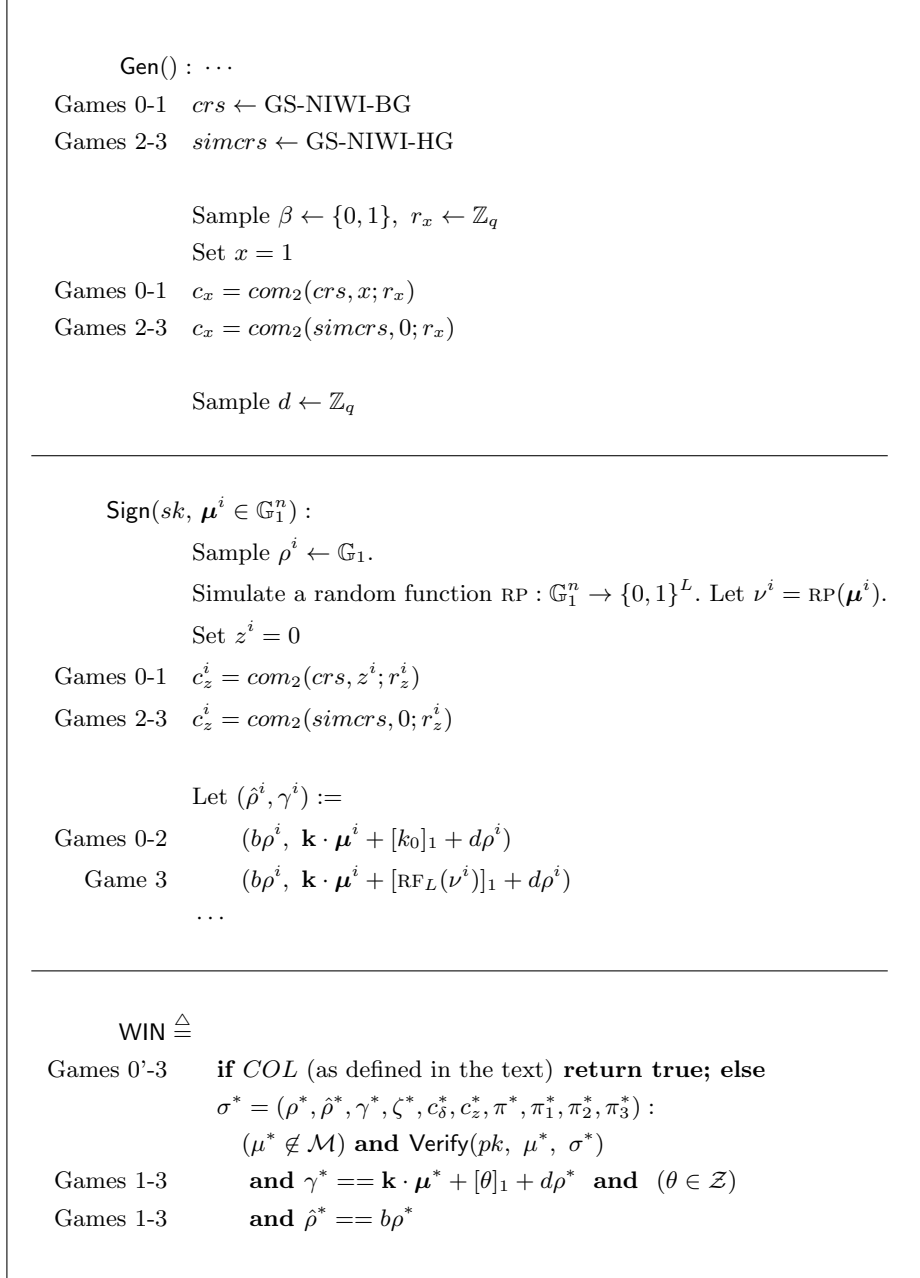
$\mathsf{Gen}() : \cdots$

Games 0-1 $crs \leftarrow$ GS-NIWI-BG

Games 2-3 $simcrs \leftarrow$ GS-NIWI-HG

Sample $\beta \leftarrow \{0,1\},\ r_x \leftarrow \mathbb{Z}_q$

Set $x = 1$

Games 0-1 $c_x = com_2(crs, x; r_x)$

Games 2-3 $c_x = com_2(simcrs, 0; r_x)$

Sample $d \leftarrow \mathbb{Z}_q$

$\mathsf{Sign}(sk,\ \boldsymbol{\mu}^i \in \mathbb{G}_1^n)$ :

Sample $\rho^i \leftarrow \mathbb{G}_1$.

Simulate a random function $\text{RP} : \mathbb{G}_1^n \rightarrow \{0,1\}^L$. Let $\nu^i = \text{RP}(\boldsymbol{\mu}^i)$.

Set $z^i = 0$

Games 0-1 $c_z^i = com_2(crs, z^i; r_z^i)$

Games 2-3 $c_z^i = com_2(simcrs, 0; r_z^i)$

Let $(\hat{\rho}^i, \gamma^i) :=$

Games 0-2 $(b\rho^i,\ \mathbf{k} \cdot \boldsymbol{\mu}^i + [k_0]_1 + d\rho^i)$

Game 3 $(b\rho^i,\ \mathbf{k} \cdot \boldsymbol{\mu}^i + [\text{RF}_L(\nu^i)]_1 + d\rho^i)$

$\cdots$

$\mathsf{WIN} \triangleq$

Games 0'-3 **if** $COL$ (as defined in the text) **return true; else**

$\sigma^* = (\rho^*, \hat{\rho}^*, \gamma^*, \zeta^*, c_\delta^*, c_z^*, \pi^*, \pi_1^*, \pi_2^*, \pi_3^*)$ :

$(\mu^* \notin \mathcal{M})$ **and** $\mathsf{Verify}(pk,\ \mu^*,\ \sigma^*)$

Games 1-3 **and** $\gamma^* == \mathbf{k} \cdot \boldsymbol{\mu}^* + [\theta]_1 + d\rho^*$ **and** $(\theta \in \mathcal{Z})$

Games 1-3 **and** $\hat{\rho}^* == b\rho^*$